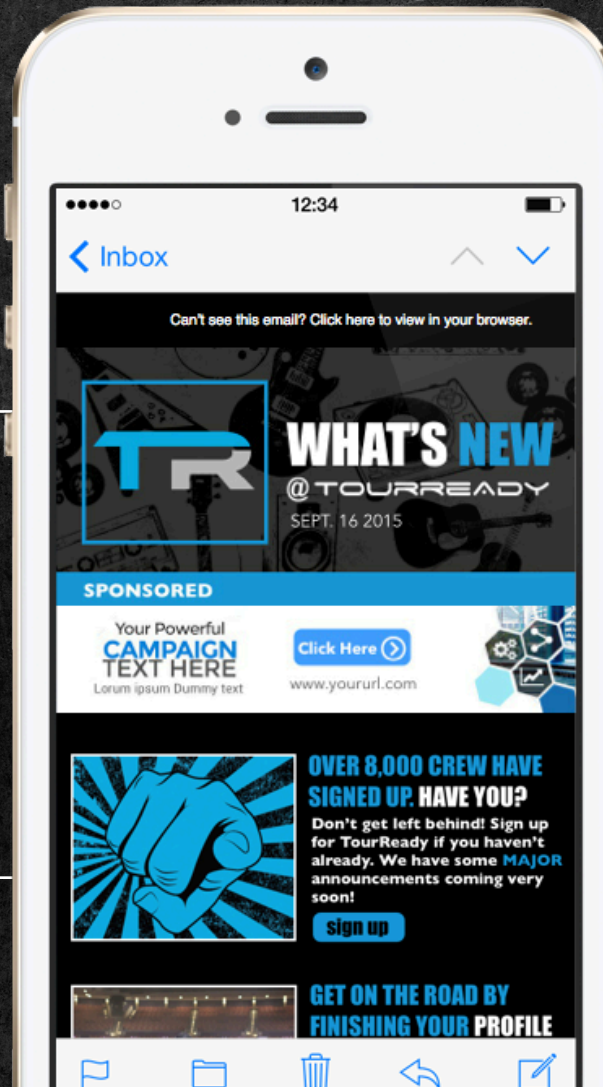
12:34

Inbox

Can't see this email? Click here to view in your browser.

TR

WHAT'S NEW

@TOURREADY

SEPT. 16 2015

SPONSORED

Your Powerful
CAMPAIGN
TEXT HERE
Lorum ipsum Dummy text

Click Here

www.yoururl.com

OVER 8,000 CREW HAVE SIGNED UP. HAVE YOU?

Don't get left behind! Sign up for TourReady if you haven't already. We have some MAJOR announcements coming very soon!

sign up

GET ON THE ROAD BY FINISHING YOUR PROFILE